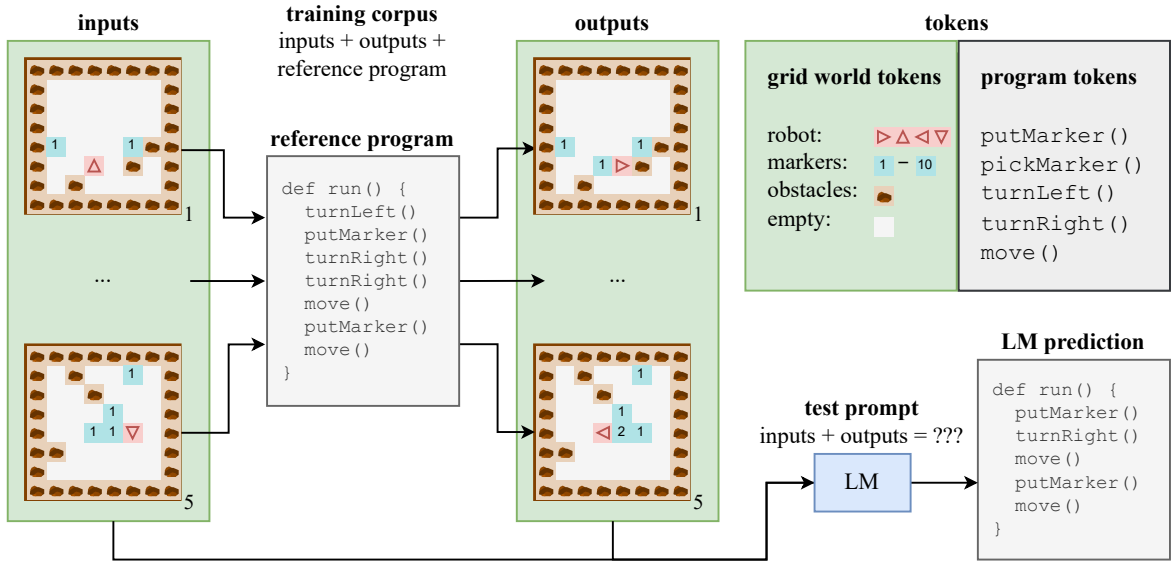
inputs

1

1

1

...

1

1

1

1

5

training corpus
inputs + outputs + reference program

reference program

def run() {
  turnLeft()
  putMarker()
  turnRight()
  turnRight()
  move()
  putMarker()
  move()
}

outputs

1

1

1

1

...

1

1

2

1

5

tokens

grid world tokens

robot:
markers: 1 – 10
obstacles:
empty:

program tokens

putMarker()
pickMarker()
turnLeft()
turnRight()
move()

test prompt
inputs + outputs = ???

LM

LM prediction

def run() {
  putMarker()
  turnRight()
  move()
  putMarker()
  move()
}